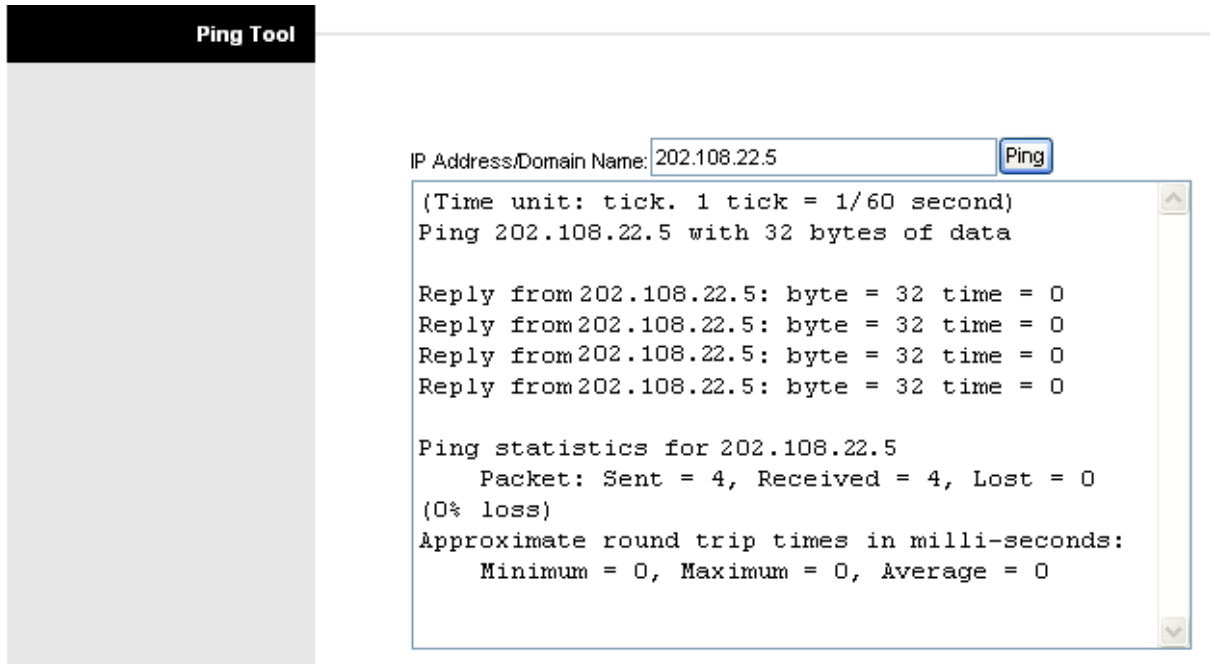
Ping Tool

IP Address/Domain Name: 202.108.22.5 Ping

(Time unit: tick. 1 tick = 1/60 second)
Ping 202.108.22.5 with 32 bytes of data

Reply from 202.108.22.5: byte = 32 time = 0
Reply from 202.108.22.5: byte = 32 time = 0
Reply from 202.108.22.5: byte = 32 time = 0
Reply from 202.108.22.5: byte = 32 time = 0

Ping statistics for 202.108.22.5
Packet: Sent = 4, Received = 4, Lost = 0 (0% loss)
Approximate round trip times in milli-seconds:
Minimum = 0, Maximum = 0, Average = 0